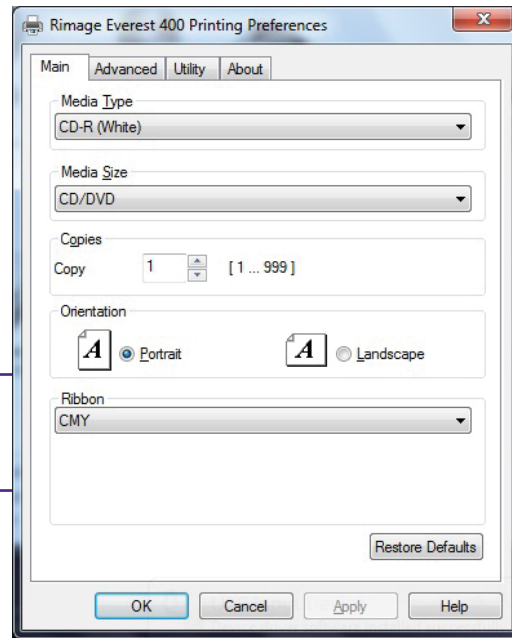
Rimage Everest 400 Printing Preferences

Main | Advanced | Utility | About

Media Type
CD-R (White)

Media Size
CD/DVD

Copies
Copy 1 [ 1 ... 999 ]

Orientation
A Portrait
A Landscape

Ribbon
CMY

Restore Defaults

OK Cancel Apply Help